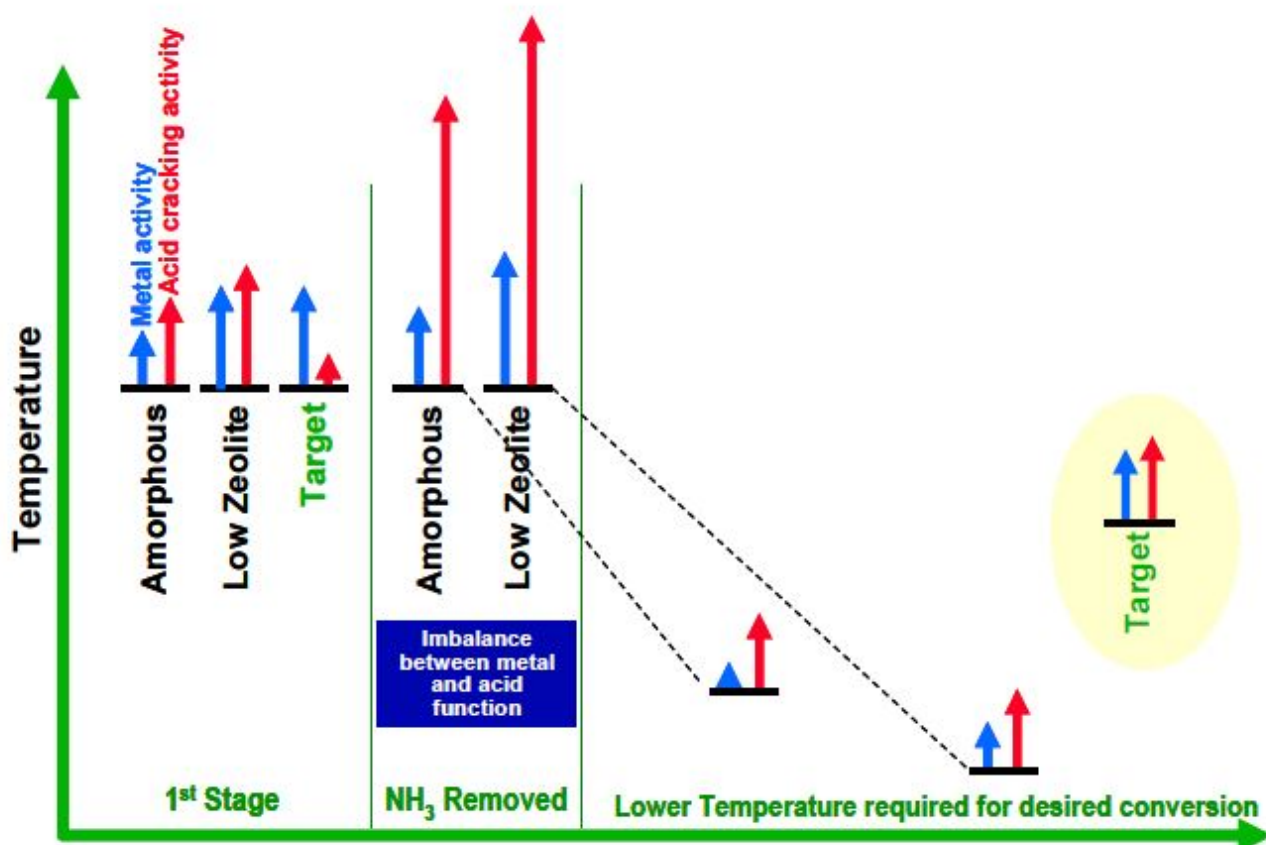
Metal activity
Acid cracking activity

Temperature

Amorphous
Low Zeolite
Target

Amorphous
Low Zeolite

Imbalance between metal and acid function

Target

1st Stage
$NH_3$ Removed
Lower Temperature required for desired conversion